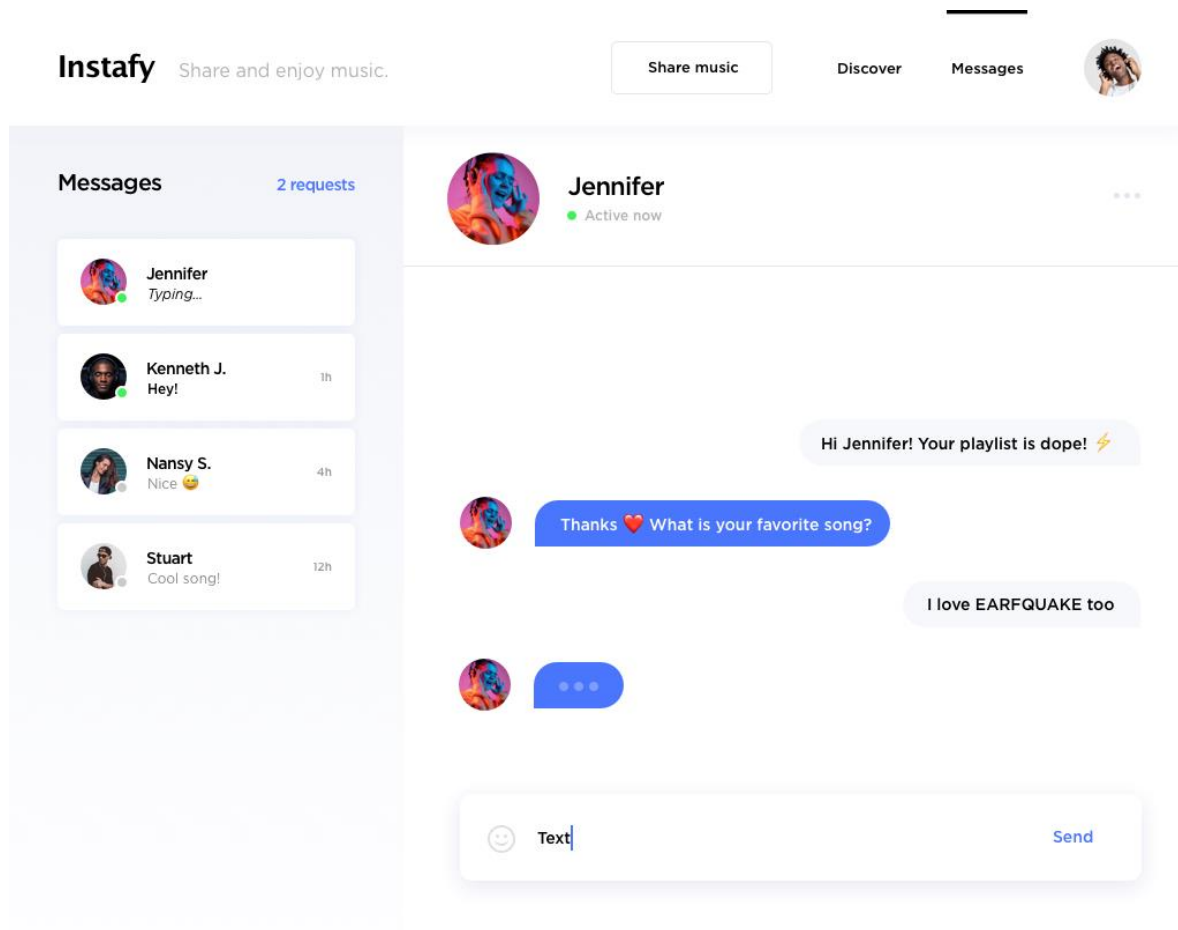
Instafy Share and enjoy music.

Share music

Discover

Messages

Messages

2 requests

Jennifer
Typing...

Kenneth J.
Hey!
1h

Nansy S.
Nice 😅
4h

Stuart
Cool song!
12h

Jennifer
Active now

Hi Jennifer! Your playlist is dope! ⚡

Thanks ❤️ What is your favorite song?

I love EARFQUAKE too

Text

Send